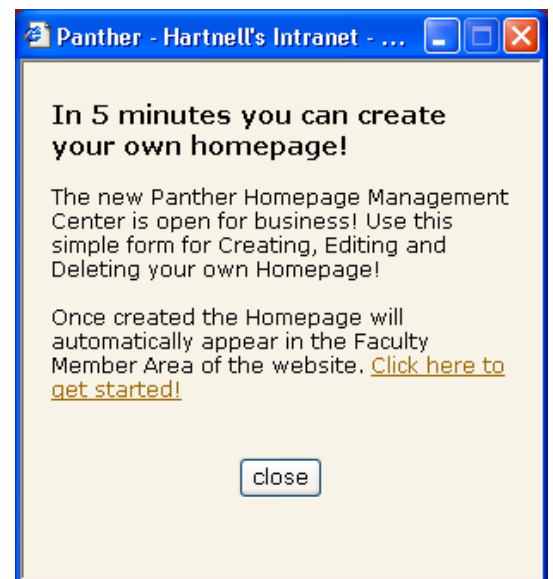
Panther - Hartnell's Intranet - ...

In 5 minutes you can create your own homepage!

The new Panther Homepage Management Center is open for business! Use this simple form for Creating, Editing and Deleting your own Homepage!

Once created the Homepage will automatically appear in the Faculty Member Area of the website. Click here to get started!

close